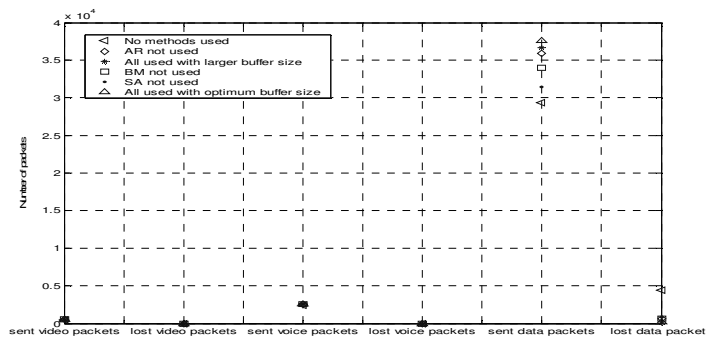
$\times 10^4$

4

3.5

3

2.5

2

1.5

1

0.5

0

Number of packets

No methods used
AR not used
All used with larger buffer size
BM not used
SA not used
All used with optimum buffer size

sent video packets
lost video packets
sent voice packets
lost voice packets
sent data packets
lost data packet